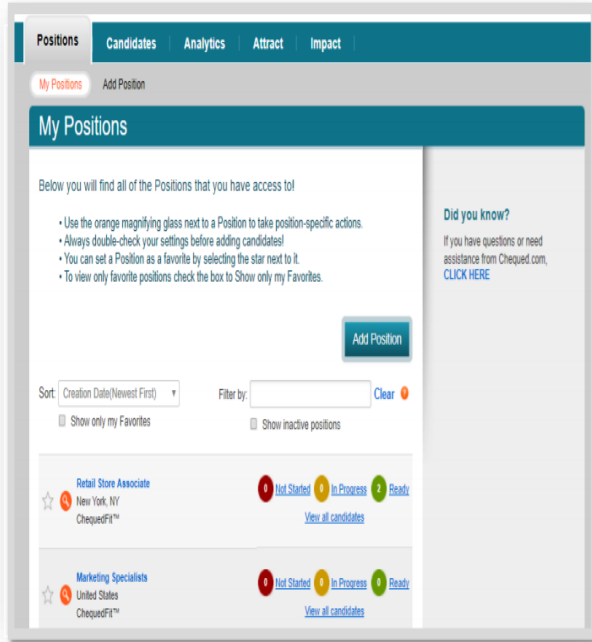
Positions | Candidates | Analytics | Attract | Impact

My Positions   Add Position

My Positions

Below you will find all of the Positions that you have access to!

• Use the orange magnifying glass next to a Position to take position-specific actions.
• Always double-check your settings before adding candidates!
• You can set a Position as a favorite by selecting the star next to it.
• To view only favorite positions check the box to Show only my Favorites.

Add Position

Sort: Creation Date(Newest First)
Show only my Favorites

Filter by: Clear ?
Show inactive positions

Retail Store Associate
New York, NY
ChequedFit™

0 Not Started  0 In Progress  2 Ready
View all candidates

Marketing Specialists
United States
ChequedFit™

0 Not Started  0 In Progress  0 Ready
View all candidates

Did you know?

If you have questions or need assistance from Chequed.com, CLICK HERE